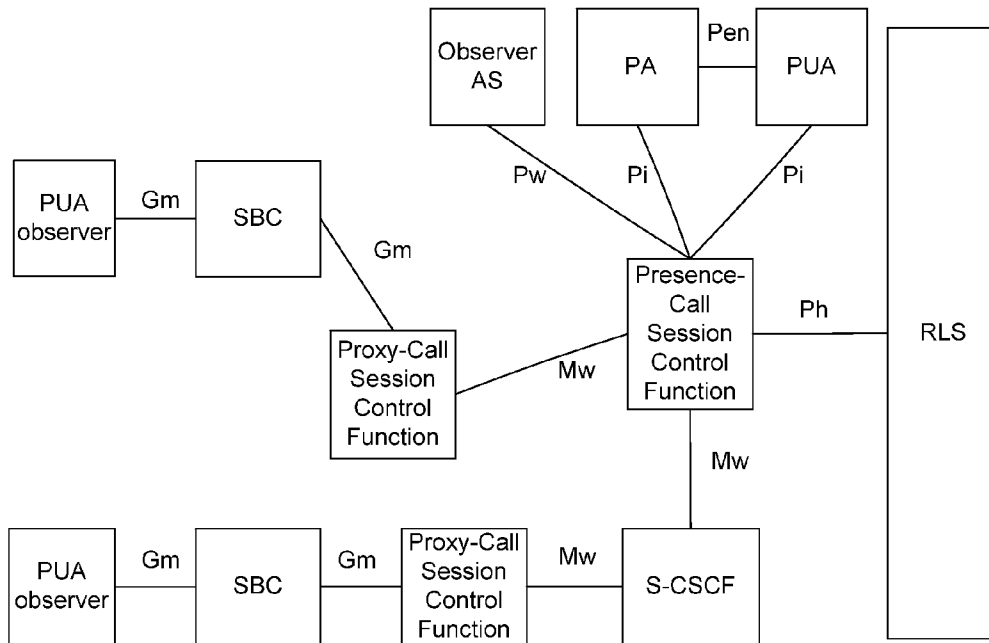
Observer AS

PA

Pen

PUA

PUA observer

Gm

SBC

Pw

Pi

Pi

Gm

Presence-Call Session Control Function

Ph

RLS

Proxy-Call Session Control Function

Mw

Mw

PUA observer

Gm

SBC

Gm

Proxy-Call Session Control Function

Mw

S-CSCF